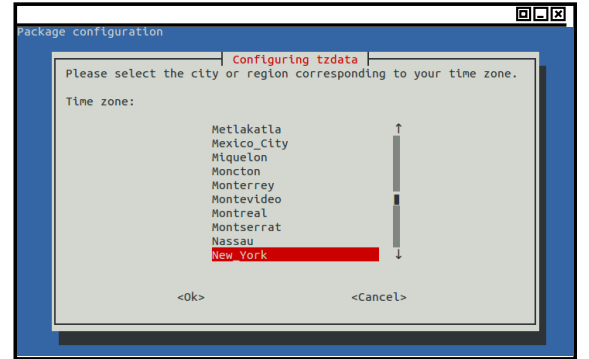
Package configuration

Configuring tzdata

Please select the city or region corresponding to your time zone.

Time zone:

Metlakatla
Mexico_City
Miquelon
Moncton
Monterrey
Montevideo
Montreal
Montserrat
Nassau
New_York

<Ok>

<Cancel>